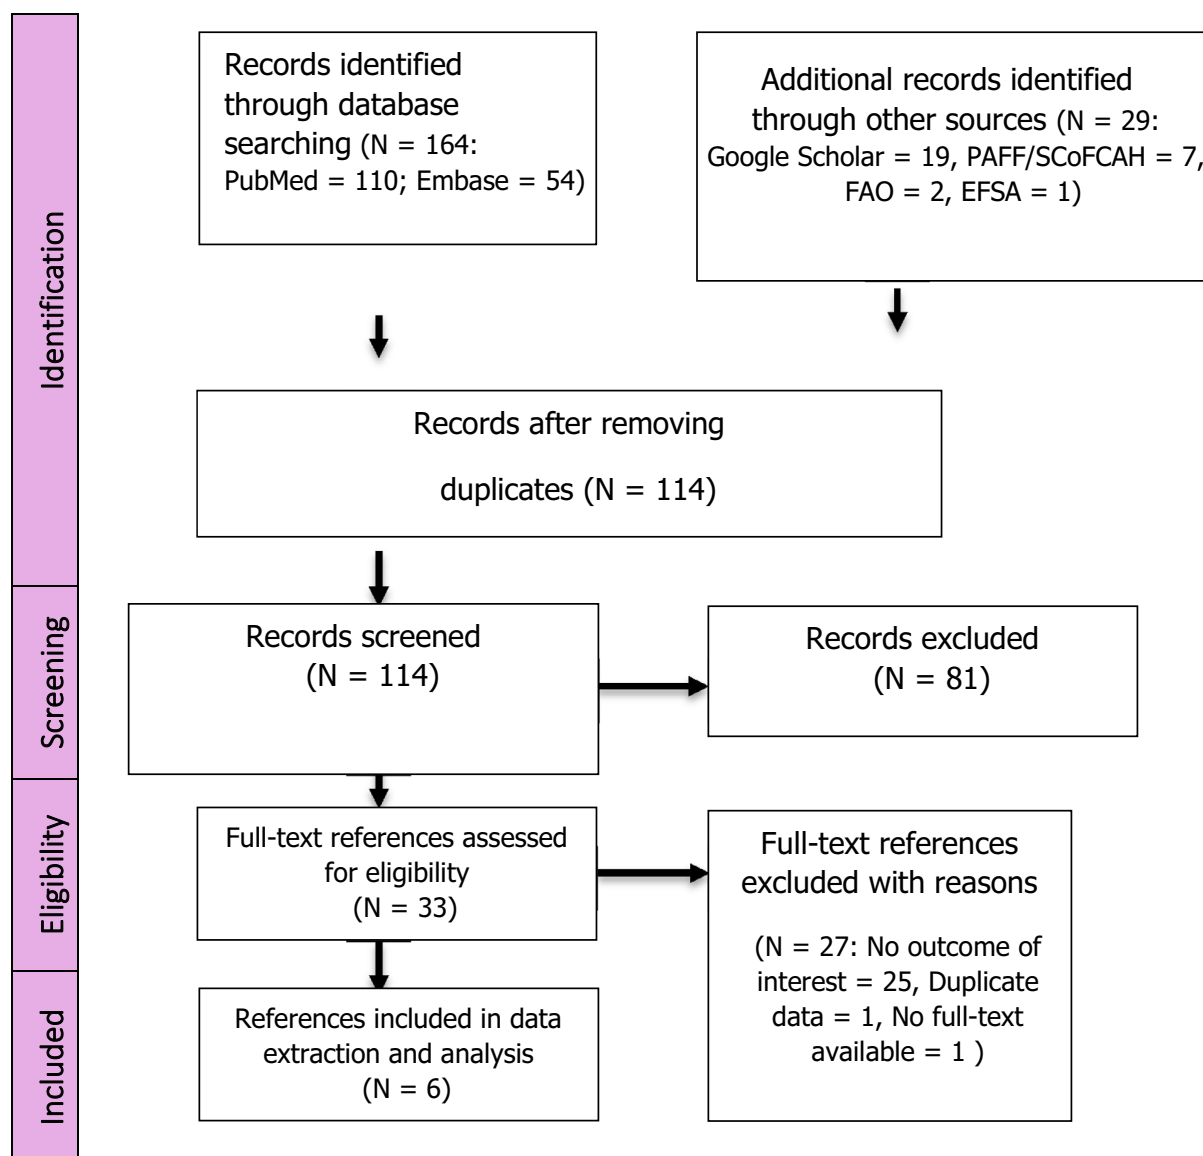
Identification

Records identified through database searching (N = 164: PubMed = 110; Embase = 54)

Additional records identified through other sources (N = 29: Google Scholar = 19, PAFF/SCoFCAH = 7, FAO = 2, EFSA = 1)

Records after removing duplicates (N = 114)

Screening

Records screened (N = 114)

Records excluded (N = 81)

Eligibility

Full-text references assessed for eligibility (N = 33)

Full-text references excluded with reasons

(N = 27: No outcome of interest = 25, Duplicate data = 1, No full-text available = 1 )

Included

References included in data extraction and analysis (N = 6)